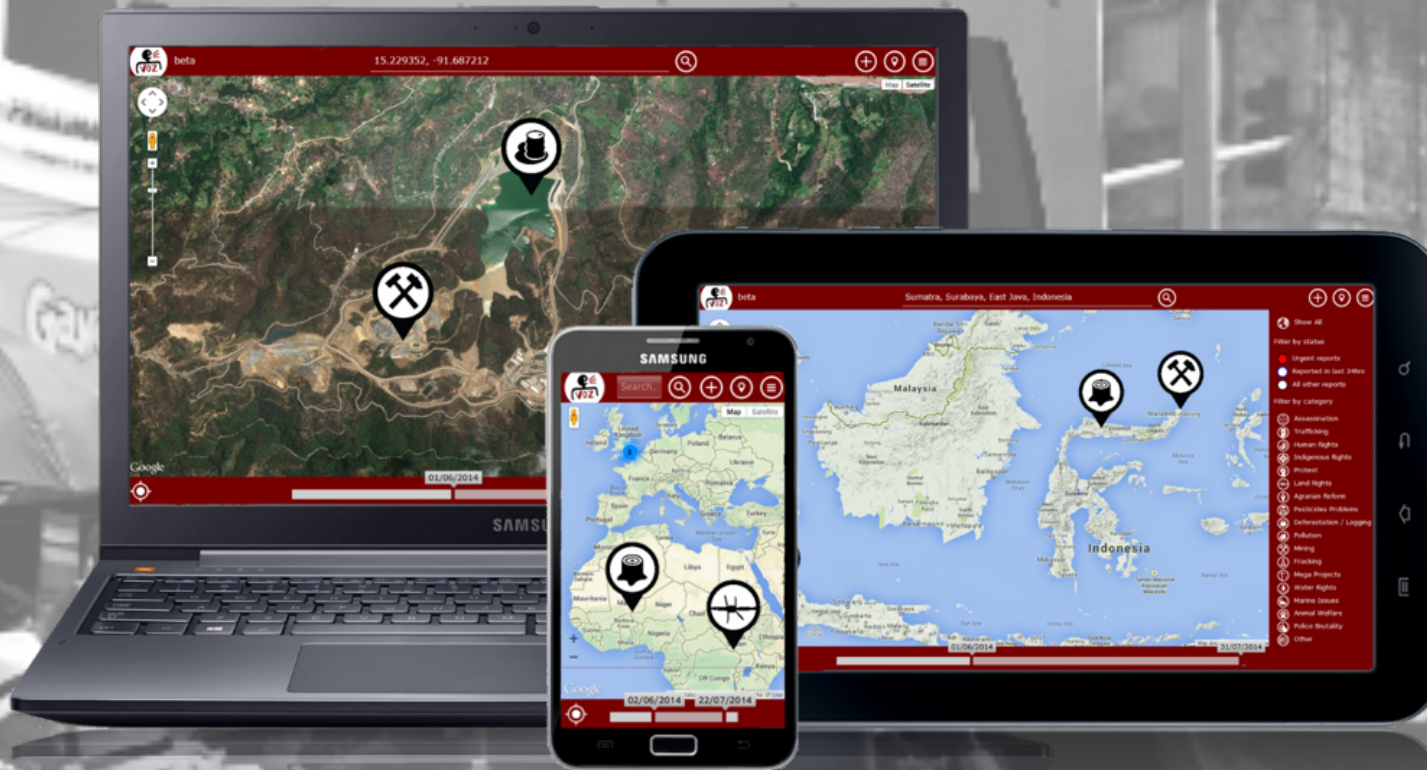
VOZ beta 15.229352, -91.687212

Map Satellite

Google

01/06/2014

SAMSUNG

VOZ beta Sumatra, Surabaya, East Java, Indonesia

Malaysia

Indonesia

Show All

Filter by status

Urgent reports

Reported in last 24hrs

All other reports

Filter by category

Assassination

Trafficking

Human Rights

Indigenous Rights

Protest

Land Rights

Agrarian Reform

Pesticides Problems

Deforestation / Logging

Pollution

Mining

Fracking

Mega Projects

Water Rights

Marine Issues

Animal Welfare

Police Brutality

Other

01/06/2014

31/07/2014

SAMSUNG

VOZ Search...

Map Satellite

France

Spain

Libya

Egypt

Mali

Niger

Chad

Nigeria

Ethiopia

Mauritania

Google

02/06/2014 22/07/2014